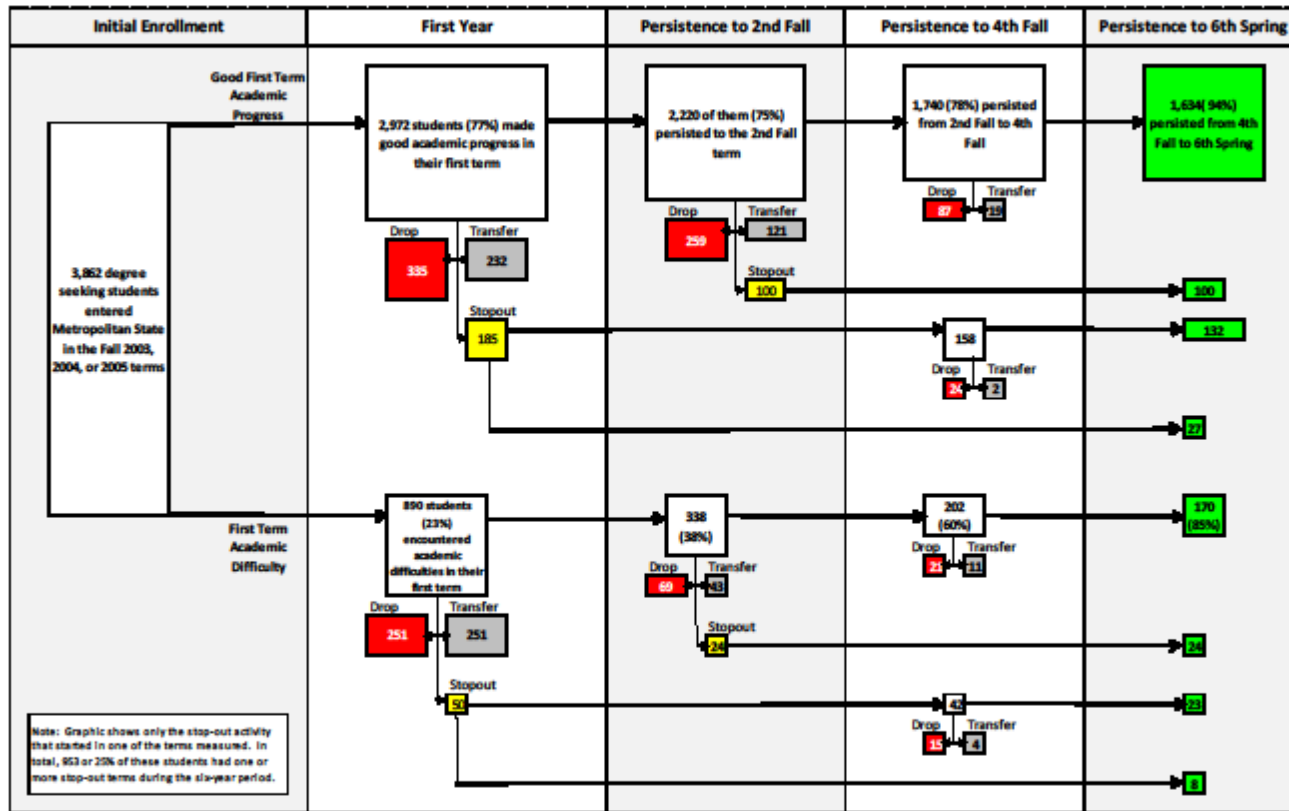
Initial Enrollment

First Year

Persistence to 2nd Fall

Persistence to 4th Fall

Persistence to 6th Spring

Good First Term Academic Progress

3,862 degree seeking students entered Metropolitan State in the Fall 2003, 2004, or 2005 terms

2,972 students (77%) made good academic progress in their first term

Drop 335

Transfer 232

Stopout 185

2,220 of them (75%) persisted to the 2nd Fall term

Drop 259

Transfer 121

Stopout 100

1,740 (78%) persisted from 2nd Fall to 4th Fall

Drop 87

Transfer 19

1,634( 94%) persisted from 4th Fall to 6th Spring

100

158

Drop 24

Transfer 2

132

27

First Term Academic Difficulty

890 students (23%) encountered academic difficulties in their first term

Drop 251

Transfer 251

Stopout 50

338 (38%)

Drop 69

Transfer 43

Stopout 24

202 (60%)

Drop 21

Transfer 11

170 (85%)

24

42

Drop 15

Transfer 4

23

8

Note: Graphic shows only the stop-out activity that started in one of the terms measured. In total, 953 or 25% of these students had one or more stop-out terms during the six-year period.